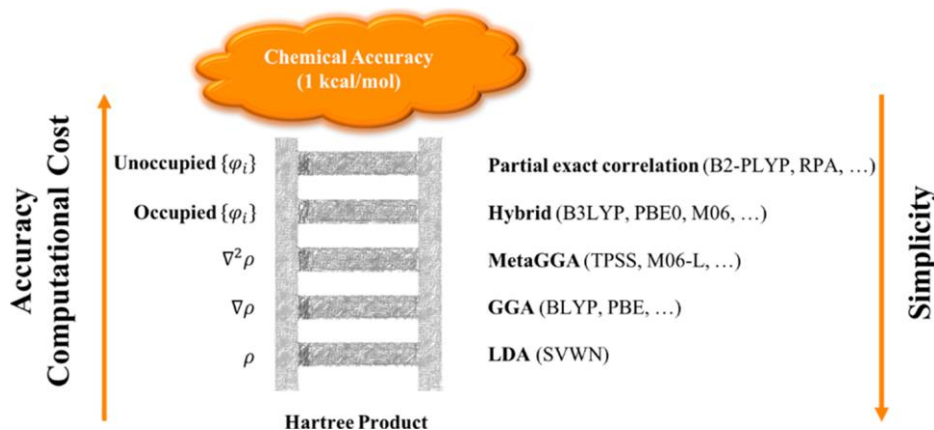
Chemical Accuracy
(1 kcal/mol)

Accuracy
Computational Cost

Unoccupied $\{\varphi_i\}$

Occupied $\{\varphi_i\}$

$\nabla^2\rho$

$\nabla\rho$

$\rho$

Partial exact correlation (B2-PLYP, RPA, …)

Hybrid (B3LYP, PBE0, M06, …)

MetaGGA (TPSS, M06-L, …)

GGA (BLYP, PBE, …)

LDA (SVWN)

Simplicity

Hartree Product